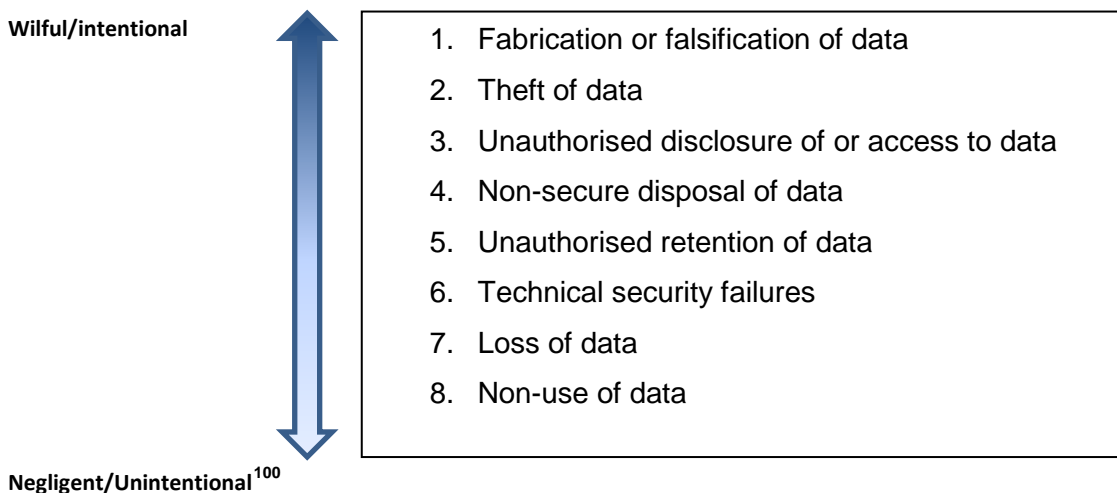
Wilful/intentional

1. Fabrication or falsification of data
2. Theft of data
3. Unauthorised disclosure of or access to data
4. Non-secure disposal of data
5. Unauthorised retention of data
6. Technical security failures
7. Loss of data
8. Non-use of data

Negligent/Unintentional$^{100}$